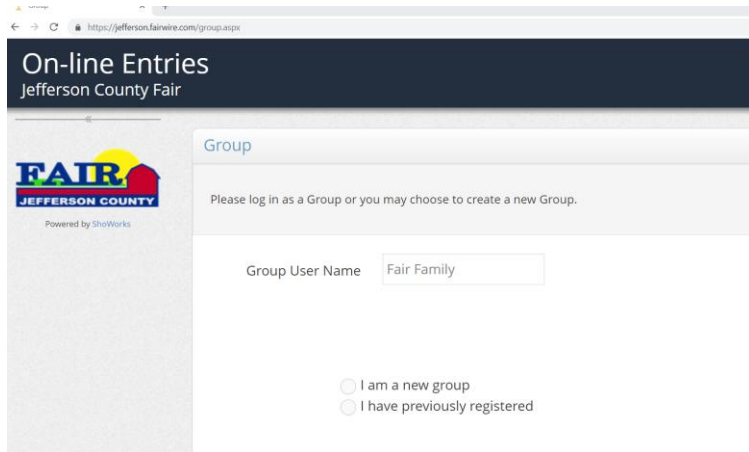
Group

https://jefferson.fairwire.com/group.aspx

On-line Entries
Jefferson County Fair

FAIR
JEFFERSON COUNTY
Powered by ShoWorks

Group

Please log in as a Group or you may choose to create a new Group.

Group User Name Fair Family

I am a new group
I have previously registered